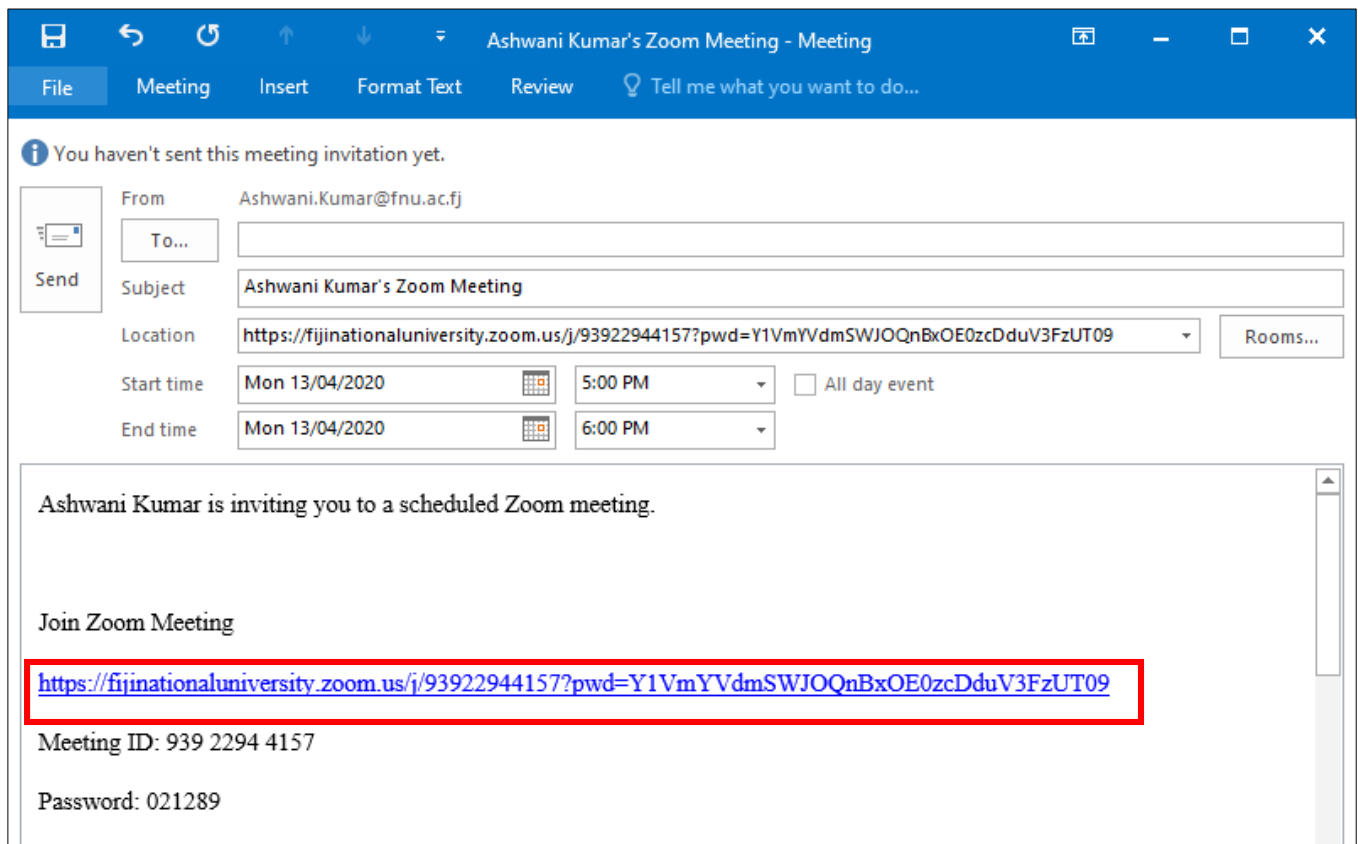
Ashwani Kumar's Zoom Meeting - Meeting

File Meeting Insert Format Text Review Tell me what you want to do...

You haven't sent this meeting invitation yet.

Send

From Ashwani.Kumar@fnu.ac.fj

To...

Subject Ashwani Kumar's Zoom Meeting

Location https://fijinationaluniversity.zoom.us/j/93922944157?pwd=Y1VmYVdmSWJOQnBxOE0zcDduV3FzUT09

Rooms...

Start time Mon 13/04/2020 5:00 PM All day event

End time Mon 13/04/2020 6:00 PM

Ashwani Kumar is inviting you to a scheduled Zoom meeting.

Join Zoom Meeting

https://fijinationaluniversity.zoom.us/j/93922944157?pwd=Y1VmYVdmSWJOQnBxOE0zcDduV3FzUT09

Meeting ID: 939 2294 4157

Password: 021289